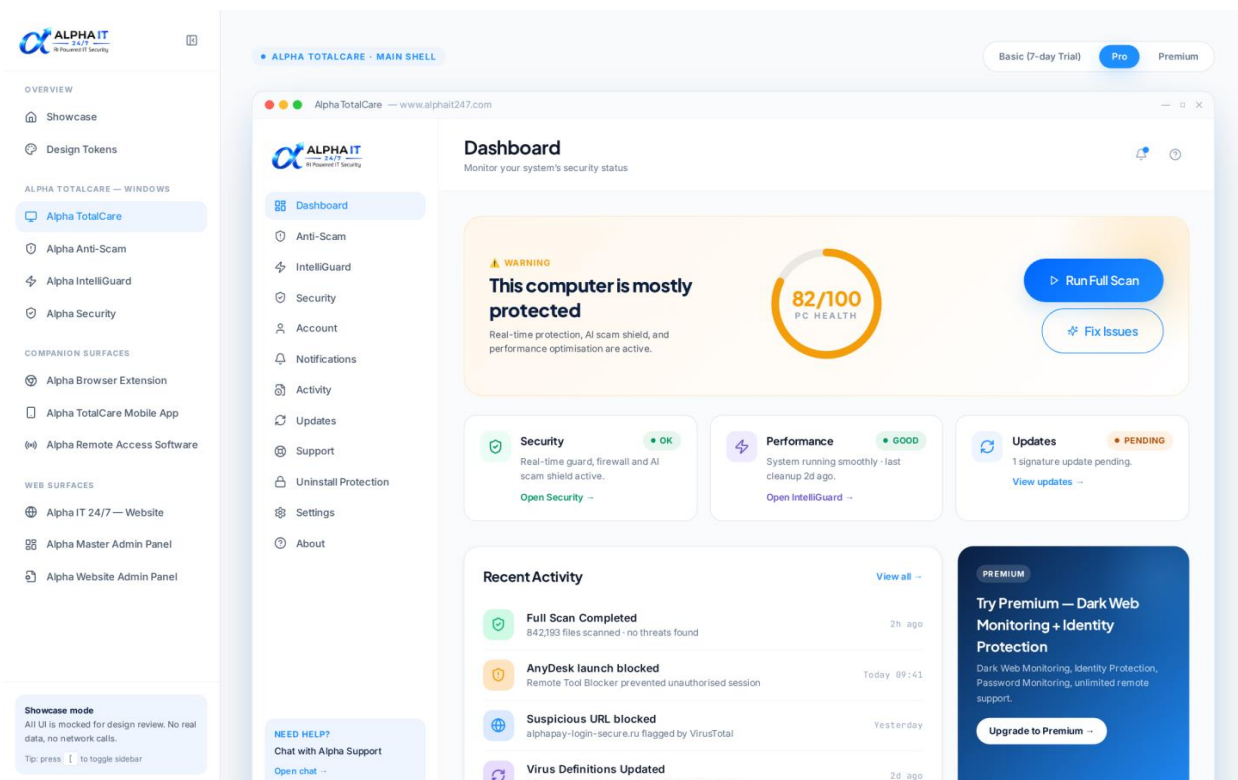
ALPHA IT 24/7 AI Powered IT Security

OVERVIEW
Showcase
Design Tokens

ALPHA TOTALCARE — WINDOWS
Alpha TotalCare
Alpha Anti-Scam
Alpha IntelliGuard
Alpha Security

COMPANION SURFACES
Alpha Browser Extension
Alpha TotalCare Mobile App
Alpha Remote Access Software

WEB SURFACES
Alpha IT 24/7 — Website
Alpha Master Admin Panel
Alpha Website Admin Panel

Showcase mode
All UI is mocked for design review. No real data, no network calls.
Tip: press [ to toggle sidebar

• ALPHA TOTALCARE · MAIN SHELL

Basic (7-day Trial) Pro Premium

Alpha TotalCare — www.alphait247.com

ALPHA IT 24/7 AI Powered IT Security

Dashboard
Anti-Scam
IntelliGuard
Security
Account
Notifications
Activity
Updates
Support
Uninstall Protection
Settings
About

NEED HELP?
Chat with Alpha Support
Open chat →

Dashboard
Monitor your system's security status

WARNING
This computer is mostly protected
Real-time protection, AI scam shield, and performance optimisation are active.

82/100
PC HEALTH

Run Full Scan
Fix Issues

Security • OK
Real-time guard, firewall and AI scam shield active.
Open Security →

Performance • GOOD
System running smoothly · last cleanup 2d ago.
Open IntelliGuard →

Updates • PENDING
1 signature update pending.
View updates →

Recent Activity
View all →

Full Scan Completed
842,193 files scanned · no threats found
2h ago

AnyDesk launch blocked
Remote Tool Blocker prevented unauthorised session
Today 09:41

Suspicious URL blocked
alphapay-login-secure.ru flagged by VirusTotal
Yesterday

Virus Definitions Updated
2d ago

PREMIUM
Try Premium — Dark Web Monitoring + Identity Protection
Dark Web Monitoring, Identity Protection, Password Monitoring, unlimited remote support.
Upgrade to Premium →